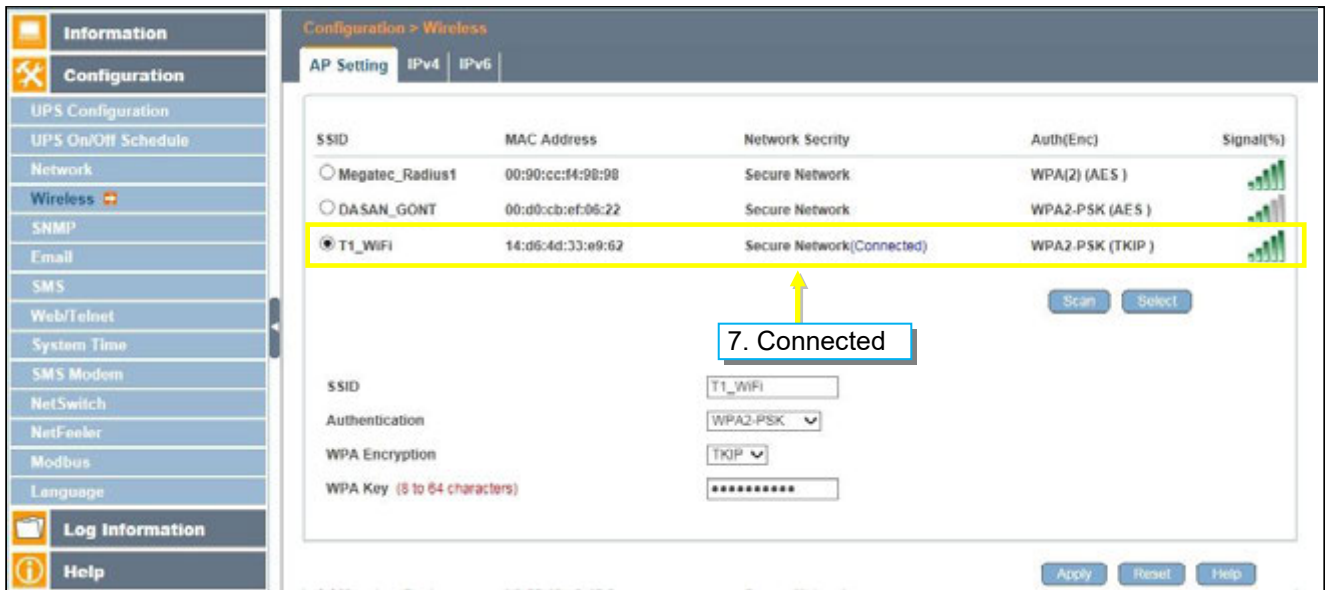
Information
Configuration
UPS Configuration
UPS On/Off Schedule
Network
Wireless
SNMP
Email
SMS
Web/Telnet
System Time
SMS Modem
NetSwitch
NetFeeler
Modbus
Language
Log Information
Help

Configuration > Wireless

AP Setting | IPv4 | IPv6

| SSID | MAC Address | Network Secrity | Auth(Enc) | Signal(%) |
|---|---|---|---|---|
| ○ Megatec_Radius1 | 00:90:cc:f4:98:98 | Secure Network | WPA(2) (AES ) | |
| ○ DASAN_GONT | 00:d0:cb:ef:06:22 | Secure Network | WPA2-PSK (AES ) | |
| ◉ T1_WiFi | 14:d6:4d:33:e9:62 | Secure Network(Connected) | WPA2-PSK (TKIP ) | |

Scan Select

7. Connected

SSID T1_WiFi
Authentication WPA2-PSK
WPA Encryption TKIP
WPA Key (8 to 64 characters) •••••••••••

Apply Reset Help